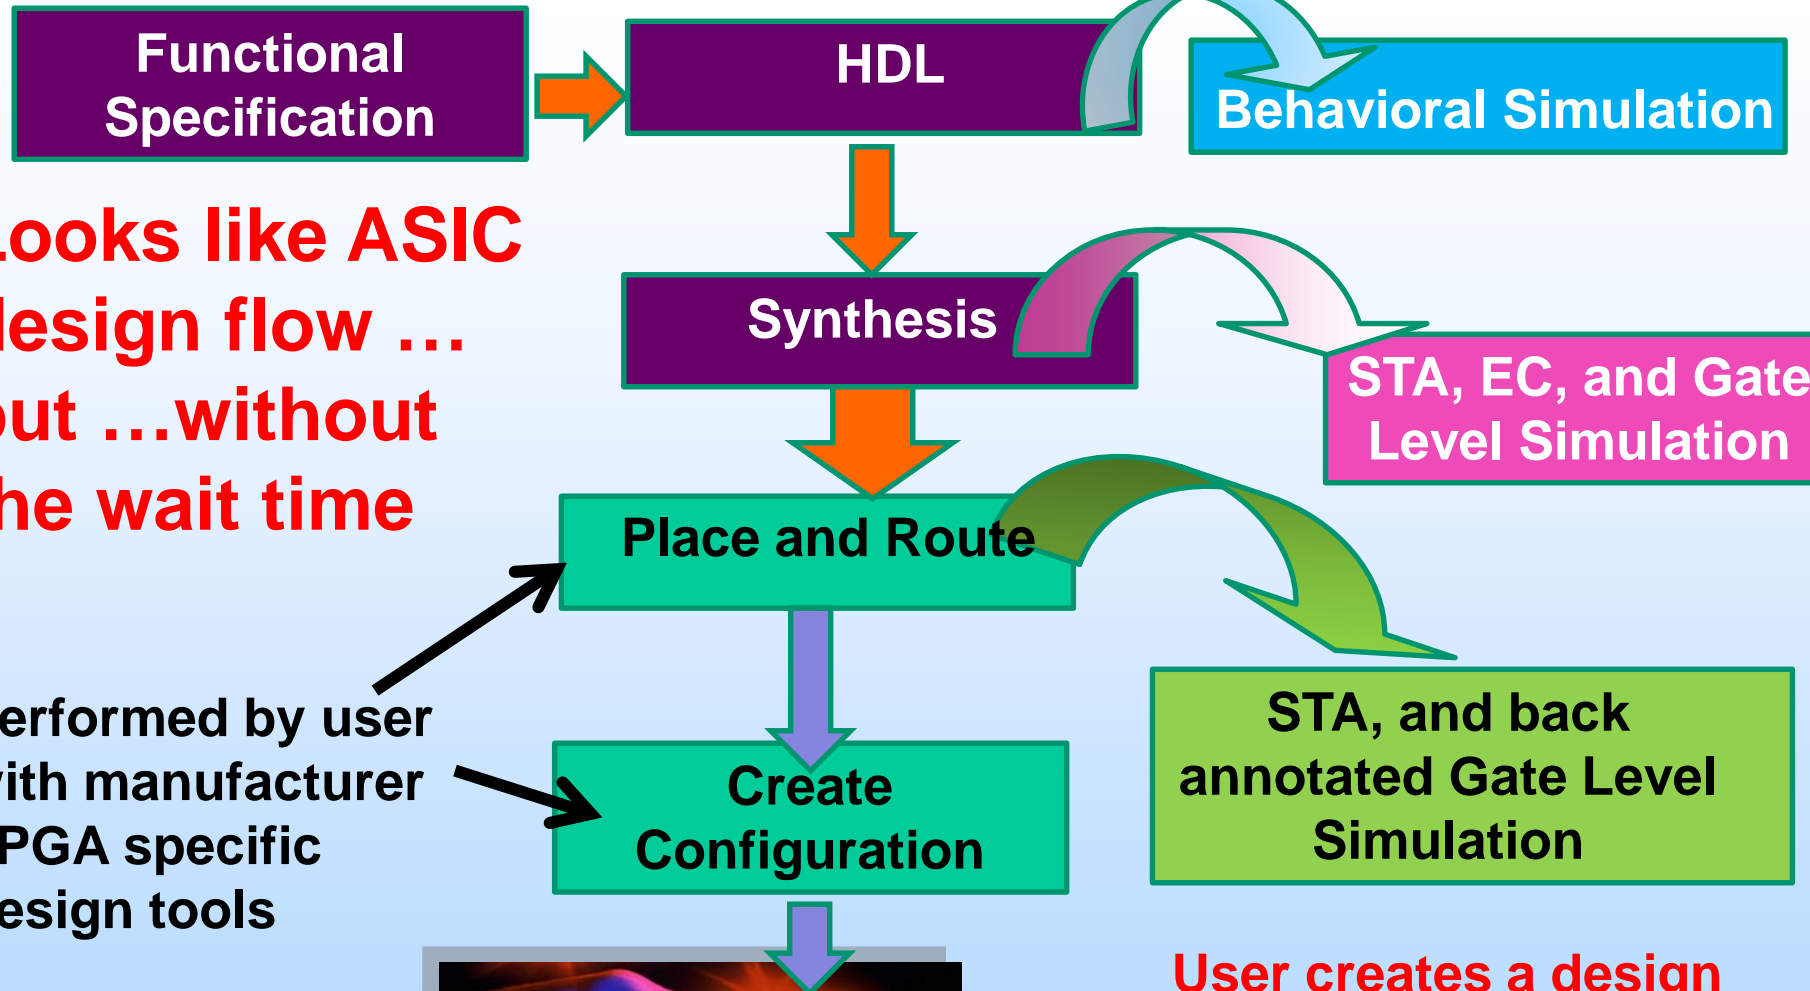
Functional Specification

HDL

Behavioral Simulation

.ooks like ASIC lesign flow … out …without he wait time

Synthesis

STA, EC, and Gate Level Simulation

Place and Route

erformed by user with manufacturer PGA specific esign tools

Create Configuration

STA, and back annotated Gate Level Simulation

User creates a design